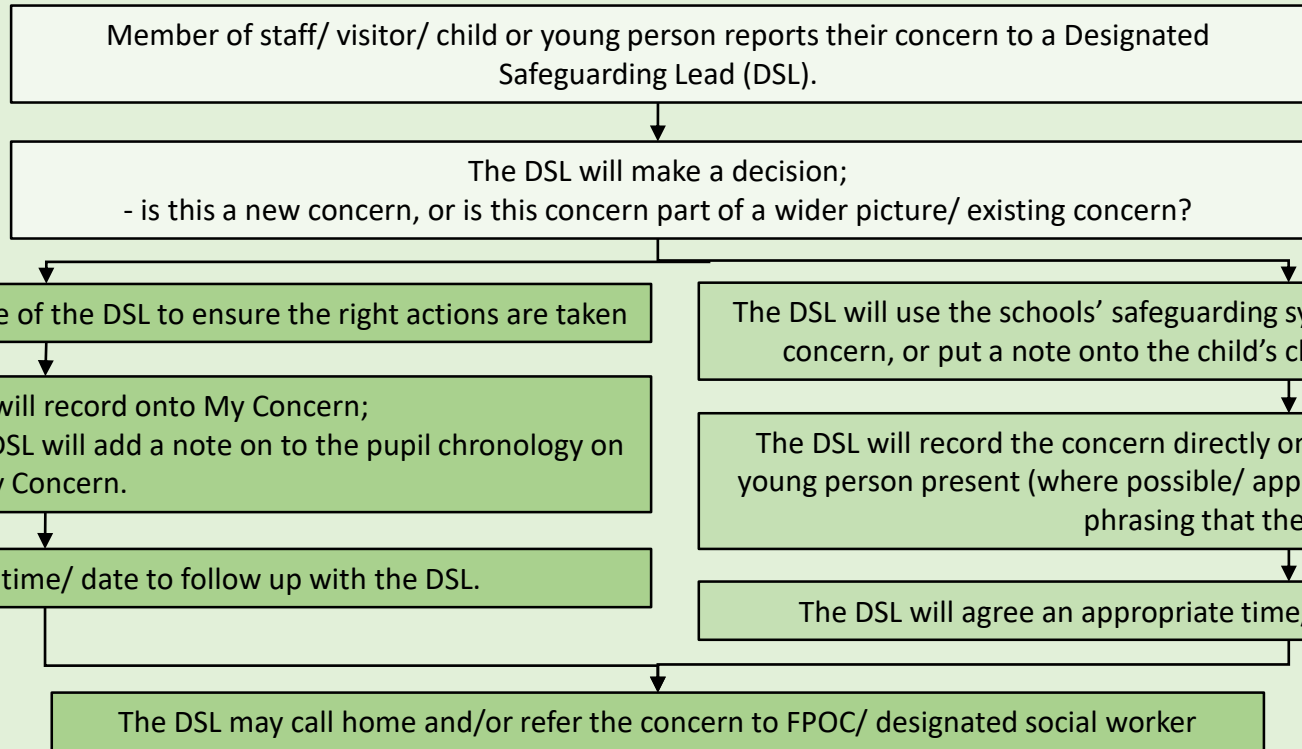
Member of staff/ visitor/ child or young person reports their concern to a Designated Safeguarding Lead (DSL).

The DSL will make a decision;
- is this a new concern, or is this concern part of a wider picture/ existing concern?

e of the DSL to ensure the right actions are taken

will record onto My Concern;
DSL will add a note on to the pupil chronology on y Concern.

time/ date to follow up with the DSL.

The DSL will use the schools' safeguarding sy concern, or put a note onto the child's ch

The DSL will record the concern directly or young person present (where possible/ app phrasing that the

The DSL will agree an appropriate time,

The DSL may call home and/or refer the concern to FPOC/ designated social worker